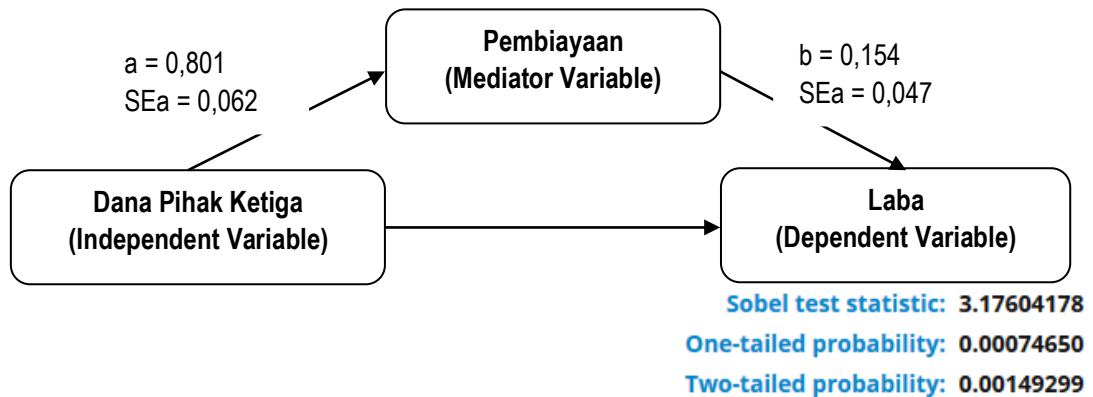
a = 0,801
SEa = 0,062

Pembiayaan
(Mediator Variable)

b = 0,154
SEa = 0,047

Dana Pihak Ketiga
(Independent Variable)

Laba
(Dependent Variable)

Sobel test statistic: 3.17604178
One-tailed probability: 0.00074650
Two-tailed probability: 0.00149299